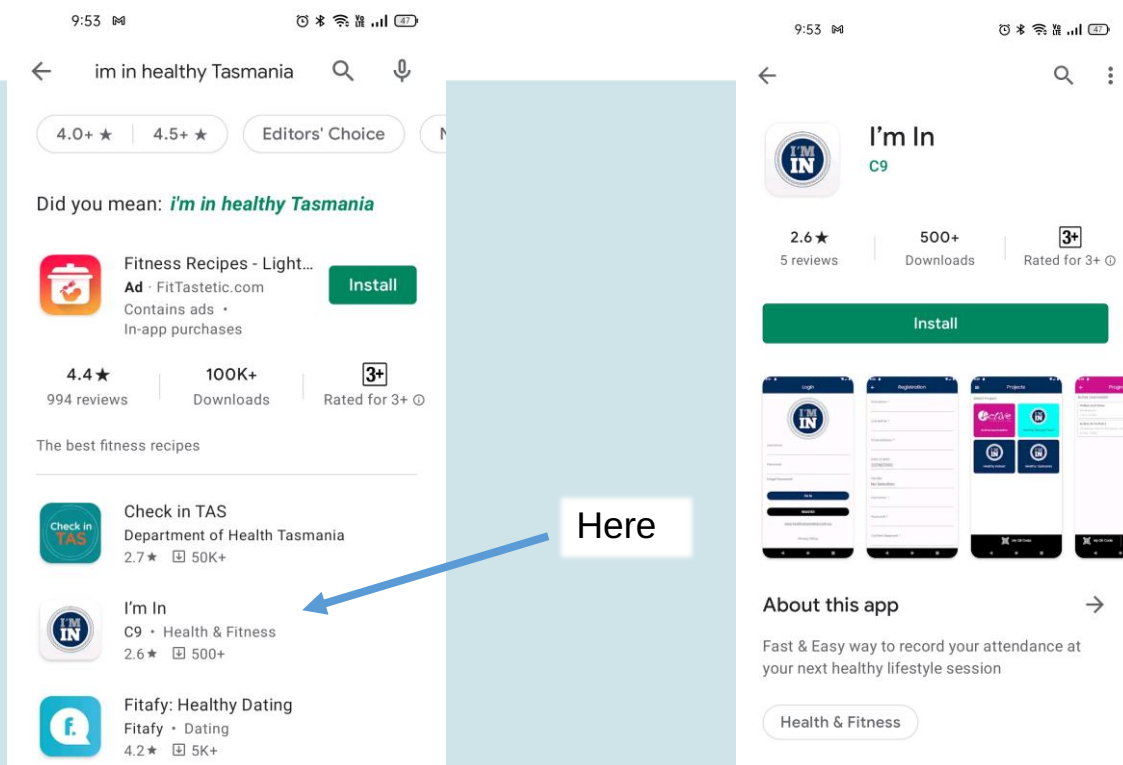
9:53

im in healthy Tasmania

4.0+ ★ | 4.5+ ★ | Editors' Choice | N

Did you mean: *i'm in healthy Tasmania*

Fitness Recipes - Light...
Ad · FitTastetic.com
Contains ads ·
In-app purchases
Install

4.4★
994 reviews
100K+
Downloads
3+
Rated for 3+

The best fitness recipes

Check in TAS
Department of Health Tasmania
2.7★ 50K+

I'm In
C9 · Health & Fitness
2.6★ 500+

Fitafy: Healthy Dating
Fitafy · Dating
4.2★ 5K+

Here

9:53

I'm In
C9

2.6★
5 reviews
500+
Downloads
3+
Rated for 3+

Install

Login
Registration
Projects

About this app

Fast & Easy way to record your attendance at your next healthy lifestyle session

Health & Fitness